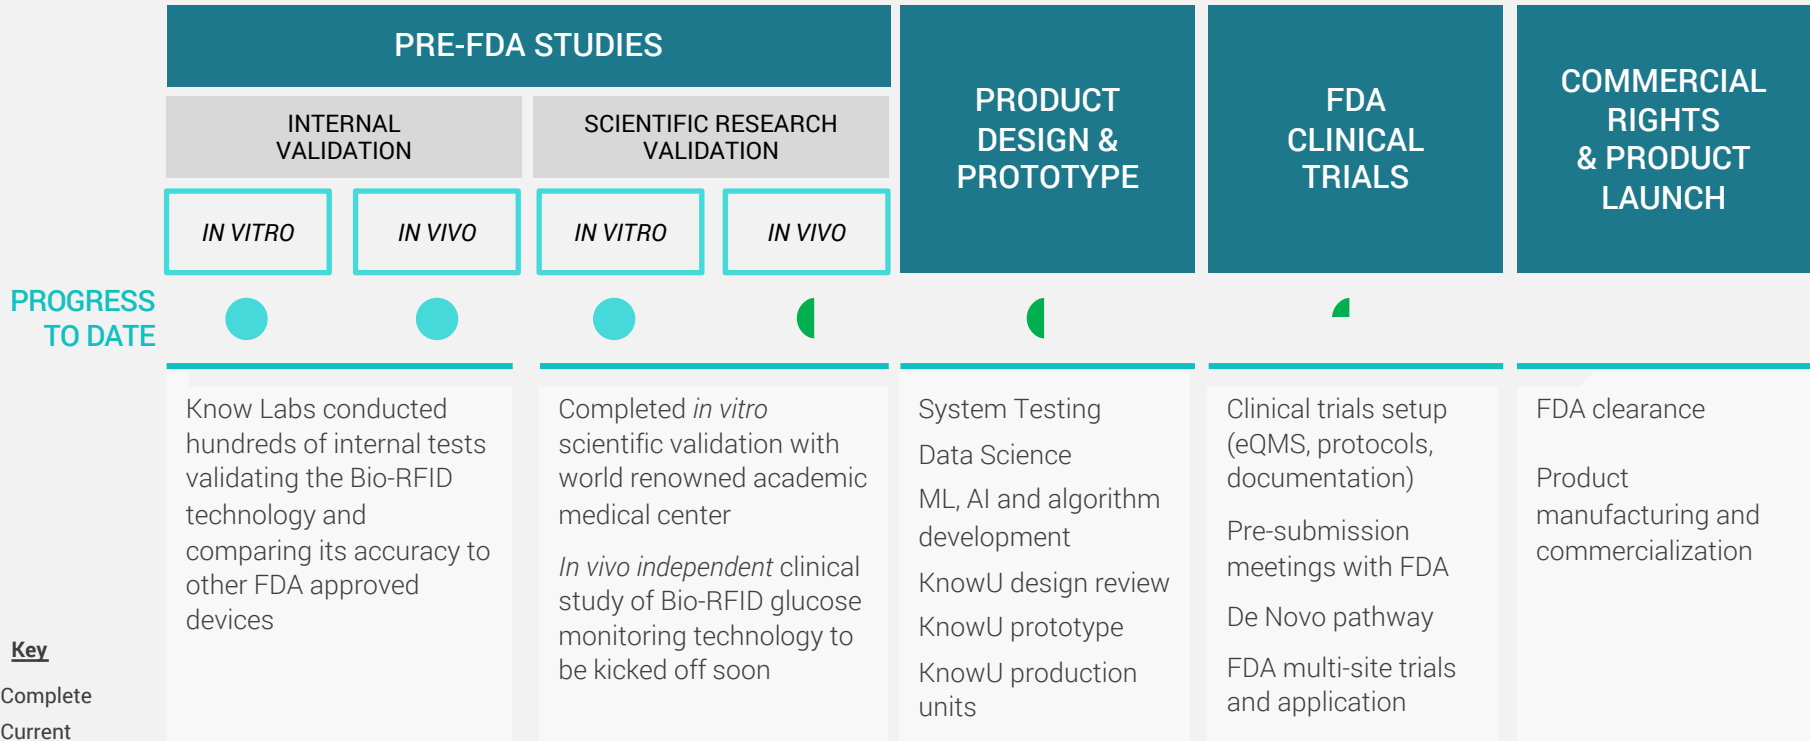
PRE-FDA STUDIES

INTERNAL VALIDATION

SCIENTIFIC RESEARCH VALIDATION

IN VITRO

IN VIVO

IN VITRO

IN VIVO

PRODUCT DESIGN & PROTOTYPE

FDA CLINICAL TRIALS

COMMERCIAL RIGHTS & PRODUCT LAUNCH

PROGRESS TO DATE

Know Labs conducted hundreds of internal tests validating the Bio-RFID technology and comparing its accuracy to other FDA approved devices

Completed *in vitro* scientific validation with world renowned academic medical center

*In vivo independent* clinical study of Bio-RFID glucose monitoring technology to be kicked off soon

System Testing

Data Science

ML, AI and algorithm development

KnowU design review

KnowU prototype

KnowU production units

Clinical trials setup (eQMS, protocols, documentation)

Pre-submission meetings with FDA

De Novo pathway

FDA multi-site trials and application

FDA clearance

Product manufacturing and commercialization

Key

Complete

Current